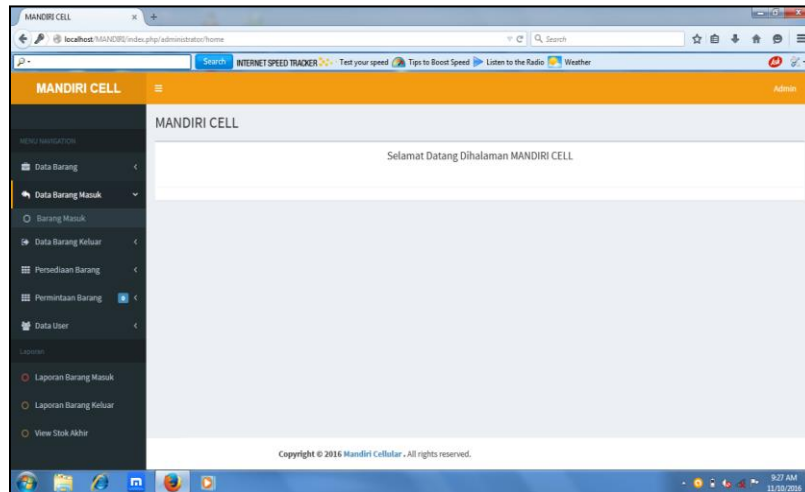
MANDIRI CELL
localhost/MANDIRI/index.php/administrator/home
Search
Search INTERNET SPEED TRACKER Test your speed Tips to Boost Speed Listen to the Radio Weather
MANDIRI CELL
Admin
MENU NAVIGATION
Data Barang
Data Barang Masuk
Barang Masuk
Data Barang Keluar
Persediaan Barang
Permintaan Barang
Data User
Laporan
Laporan Barang Masuk
Laporan Barang Keluar
View Stok Akhir
MANDIRI CELL
Selamat Datang Dihalaman MANDIRI CELL
Copyright © 2016 Mandiri Cellular. All rights reserved.
9:27 AM
11/10/2016